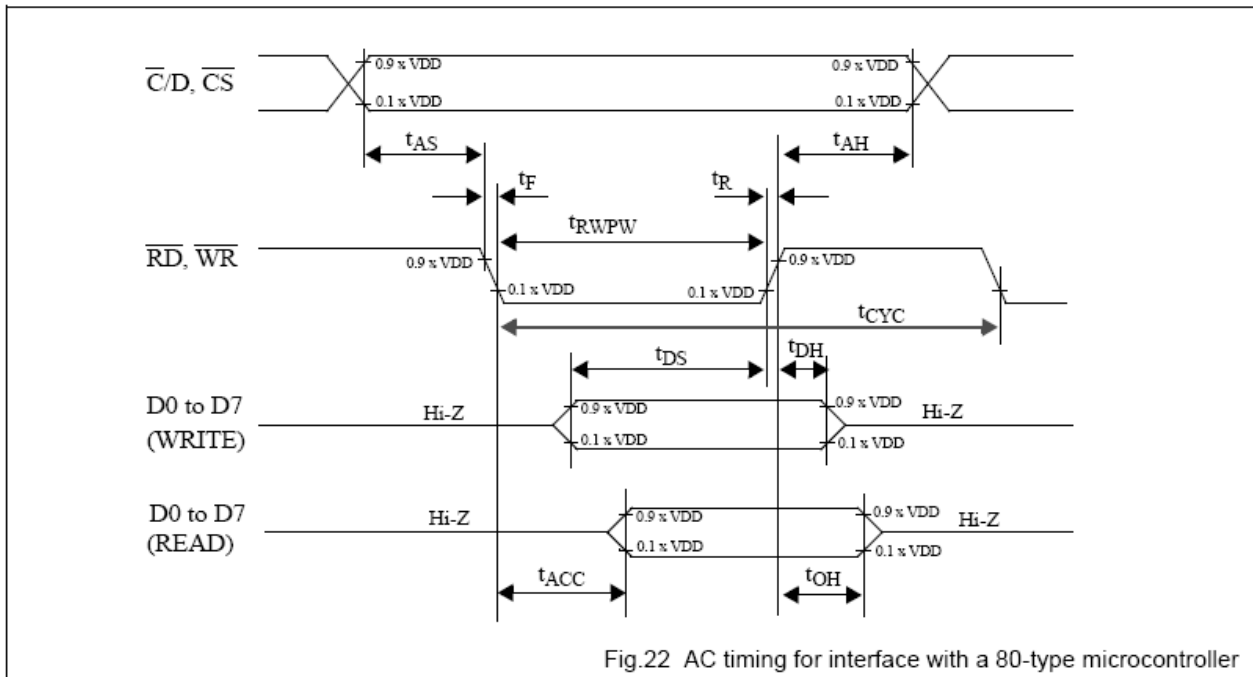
$\overline{C}$/D, $\overline{CS}$

0.9 x VDD
0.1 x VDD
0.9 x VDD
0.1 x VDD

$t_{AS}$
$t_{AH}$
$t_F$
$t_R$
$t_{RWPW}$

$\overline{RD}$, $\overline{WR}$

0.9 x VDD
0.1 x VDD
0.1 x VDD
0.9 x VDD

$t_{CYC}$
$t_{DS}$
$t_{DH}$

D0 to D7 (WRITE)
Hi-Z
0.9 x VDD
0.1 x VDD
0.9 x VDD
0.1 x VDD
Hi-Z

D0 to D7 (READ)
Hi-Z
0.9 x VDD
0.1 x VDD
0.9 x VDD
0.1 x VDD
Hi-Z

$t_{ACC}$
$t_{OH}$

Fig.22 AC timing for interface with a 80-type microcontroller